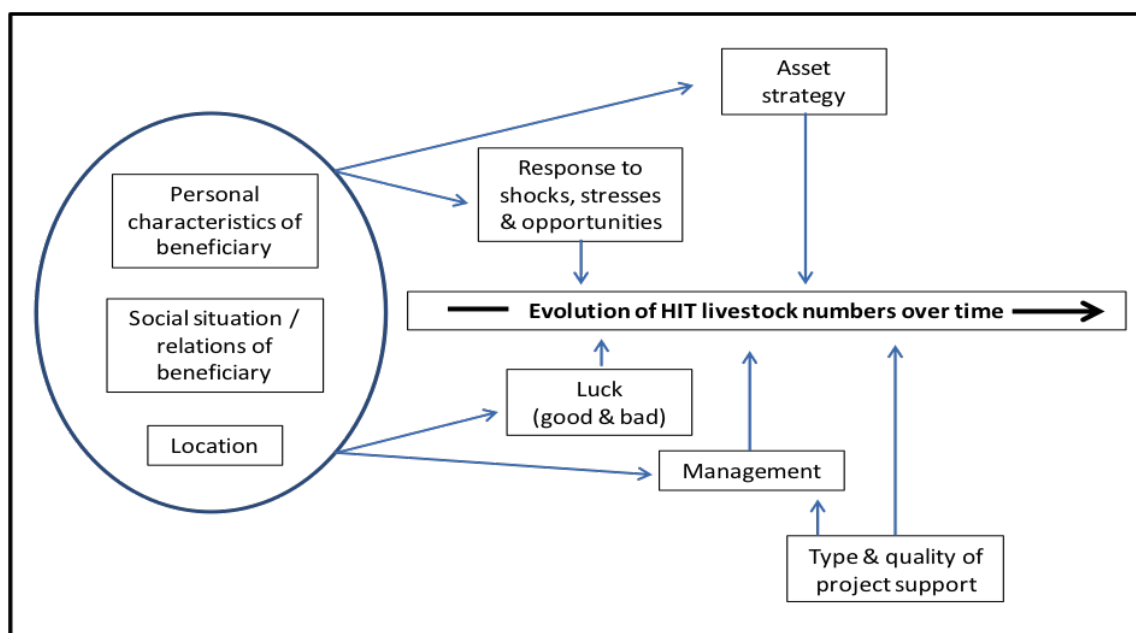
Asset strategy

Personal characteristics of beneficiary

Response to shocks, stresses & opportunities

Social situation / relations of beneficiary

Evolution of HIT livestock numbers over time

Luck (good & bad)

Location

Management

Type & quality of project support